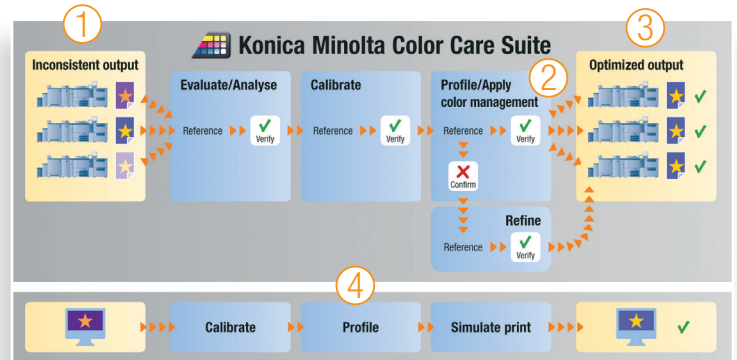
1

Konica Minolta Color Care Suite

3

Inconsistent output

Evaluate/Analyse

Reference

Verify

Calibrate

Reference

Verify

2

Profile/Apply color management

Reference

Verify

Confirm

Refine

Reference

Verify

Optimized output

4

Calibrate

Profile

Simulate print